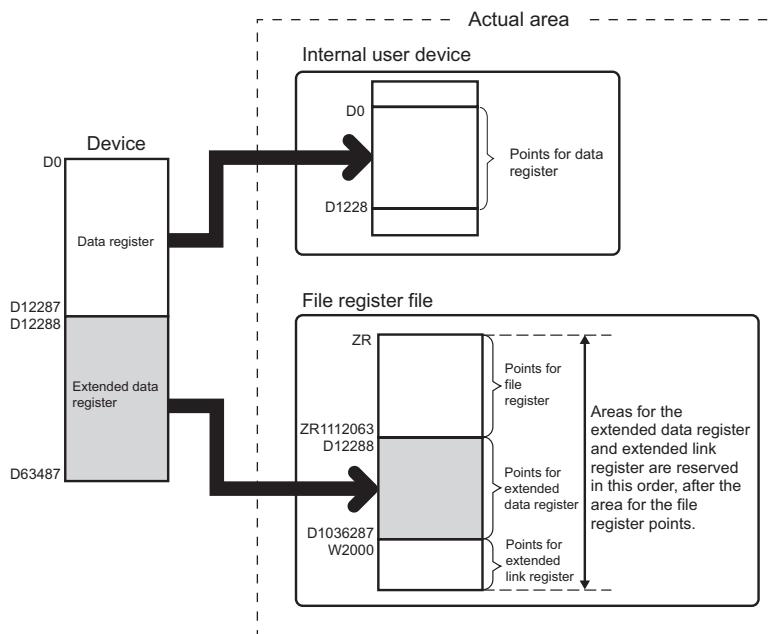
Actual area

Internal user device

Device

D0

D0

Data register

Points for data register

D1228

D12287
D12288

File register file

ZR

Extended data register

Points for file register

Areas for the extended data register and extended link register are reserved in this order, after the area for the file register points.

ZR1112063
D12288

D63487

Points for extended data register

D1036287
W2000

Points for extended link register